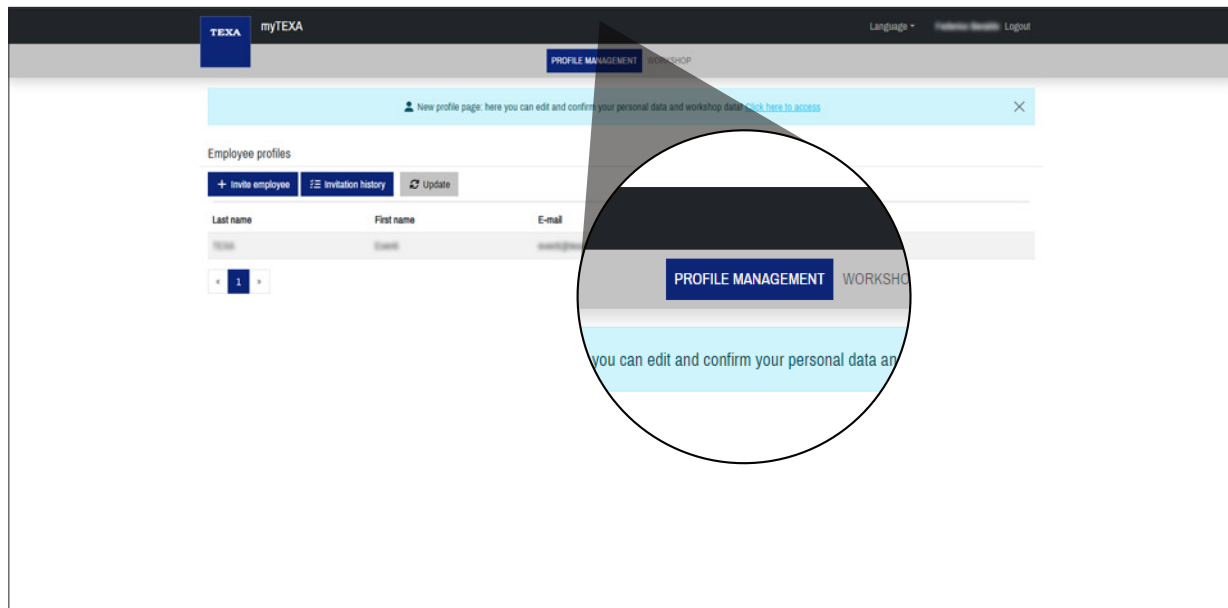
TEXA myTEXA

Language ▾ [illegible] Logout

PROFILE MANAGEMENT WORKSHOP

New profile page: here you can edit and confirm your personal data and workshop data! Click here to access

Employee profiles

+ Invite employee | Invitation history | Update

| Last name | First name | E-mail |
|---|---|---|
| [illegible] | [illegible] | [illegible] |

‹ 1 ›

PROFILE MANAGEMENT WORKSHO

you can edit and confirm your personal data an